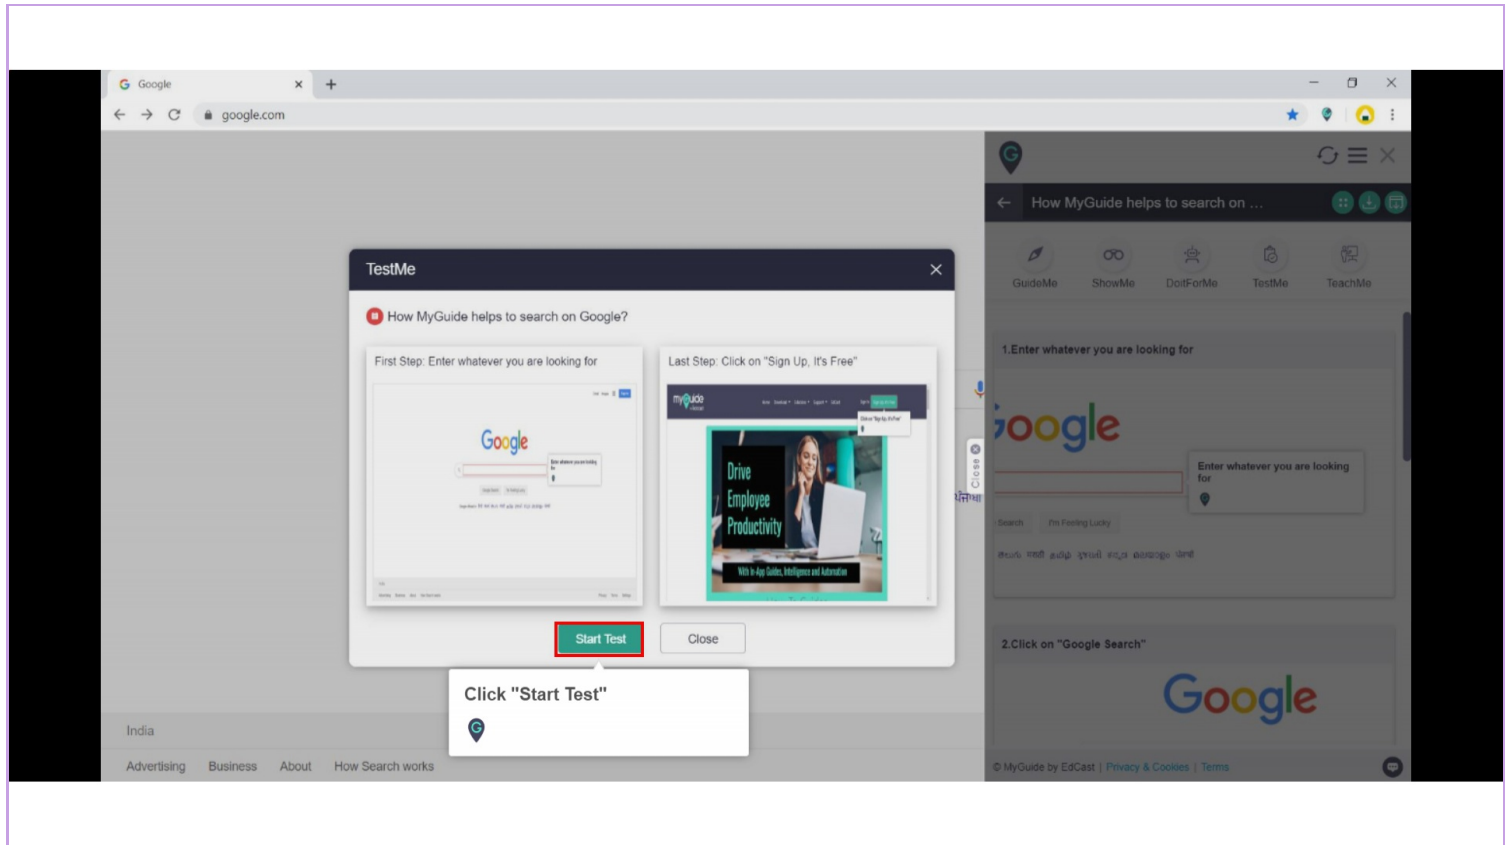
Google
google.com

How MyGuide helps to search on ...

GuideMe ShowMe DoItForMe TestMe TeachMe

1.Enter whatever you are looking for

oogle

Enter whatever you are looking for

Search I'm Feeling Lucky

2.Click on "Google Search"

Google

© MyGuide by EdCast | Privacy & Cookies | Terms

TestMe

How MyGuide helps to search on Google?

First Step: Enter whatever you are looking for

Google

Last Step: Click on "Sign Up, It's Free"

myGuide

Drive Employee Productivity

With In-App Guides, Intelligence and Automation

Start Test

Close

Click "Start Test"

Close

India

Advertising Business About How Search works